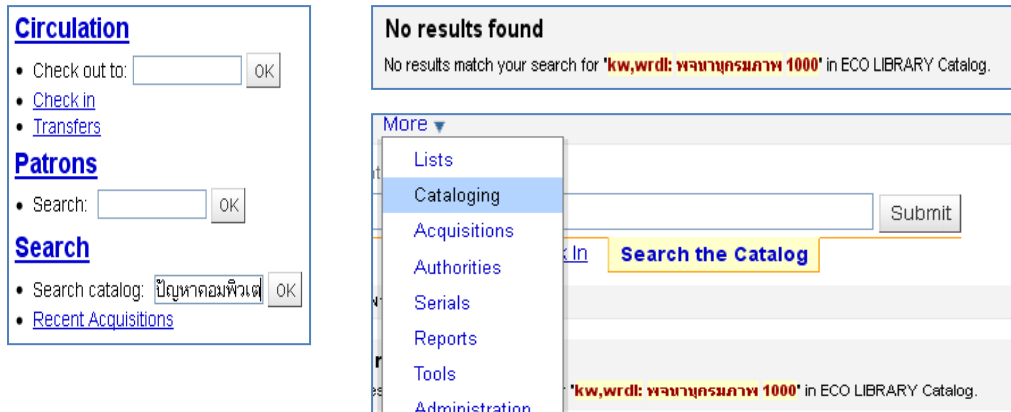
Circulation
• Check out to: OK
• Check in
• Transfers

Patrons
• Search: OK

Search
• Search catalog: ปัญหาคอมพิวเต OK
• Recent Acquisitions

No results found
No results match your search for 'kw,wrdl: พจนานุกรมภาพ 1000' in ECO LIBRARY Catalog.

More
Lists
Cataloging
Acquisitions
Authorities
Serials
Reports
Tools
Administration

Submit
k In Search the Catalog

'kw,wrdl: พจนานุกรมภาพ 1000' in ECO LIBRARY Catalog.